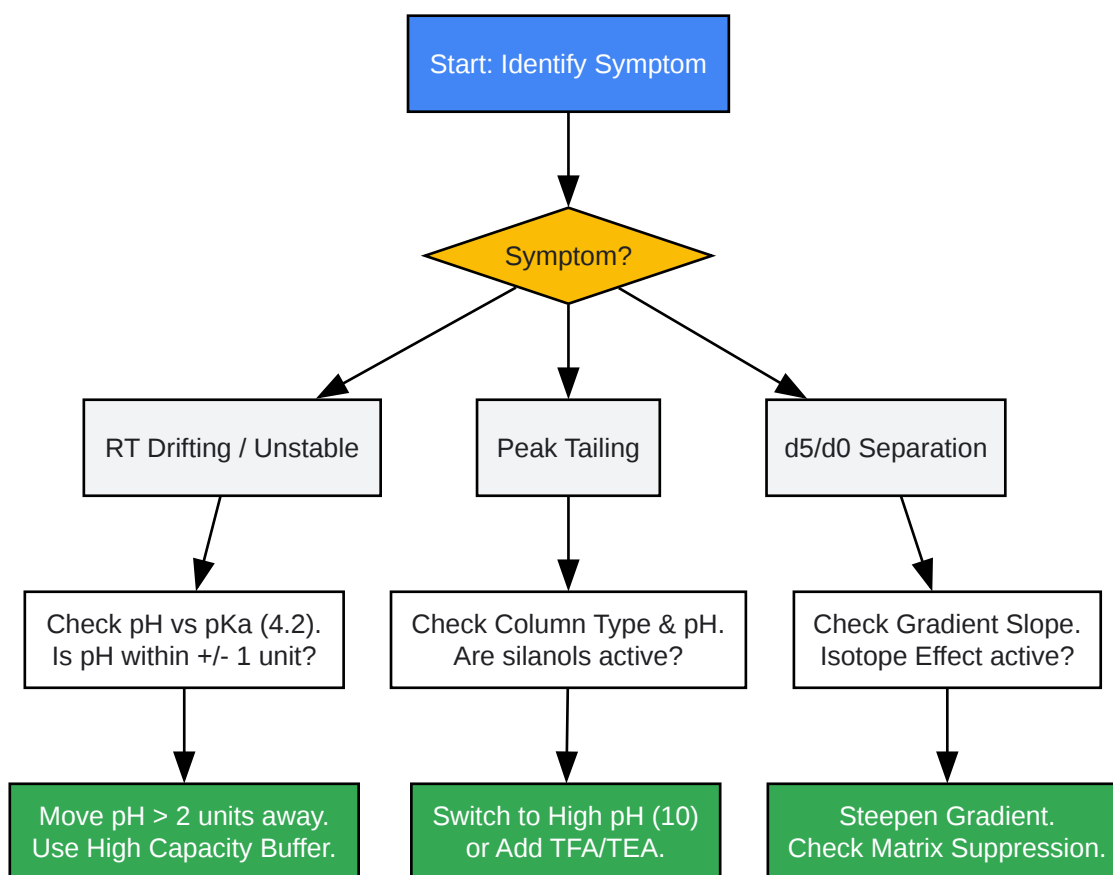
Start: Identify Symptom

Symptom?

RT Drifting / Unstable

Peak Tailing

d5/d0 Separation

Check pH vs pKa (4.2). Is pH within +/- 1 unit?

Check Column Type & pH. Are silanols active?

Check Gradient Slope. Isotope Effect active?

Move pH > 2 units away. Use High Capacity Buffer.

Switch to High pH (10) or Add TFA/TEA.

Steepen Gradient. Check Matrix Suppression.